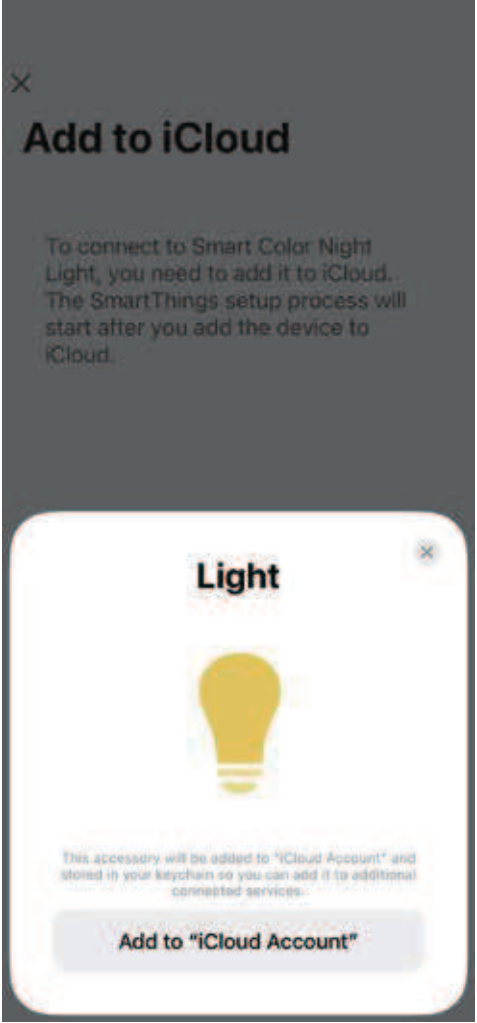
×

Add to iCloud

To connect to Smart Color Night Light, you need to add it to iCloud. The SmartThings setup process will start after you add the device to iCloud.

×

Light

This accessory will be added to "iCloud Account" and stored in your keychain so you can add it to additional connected services.

Add to "iCloud Account"